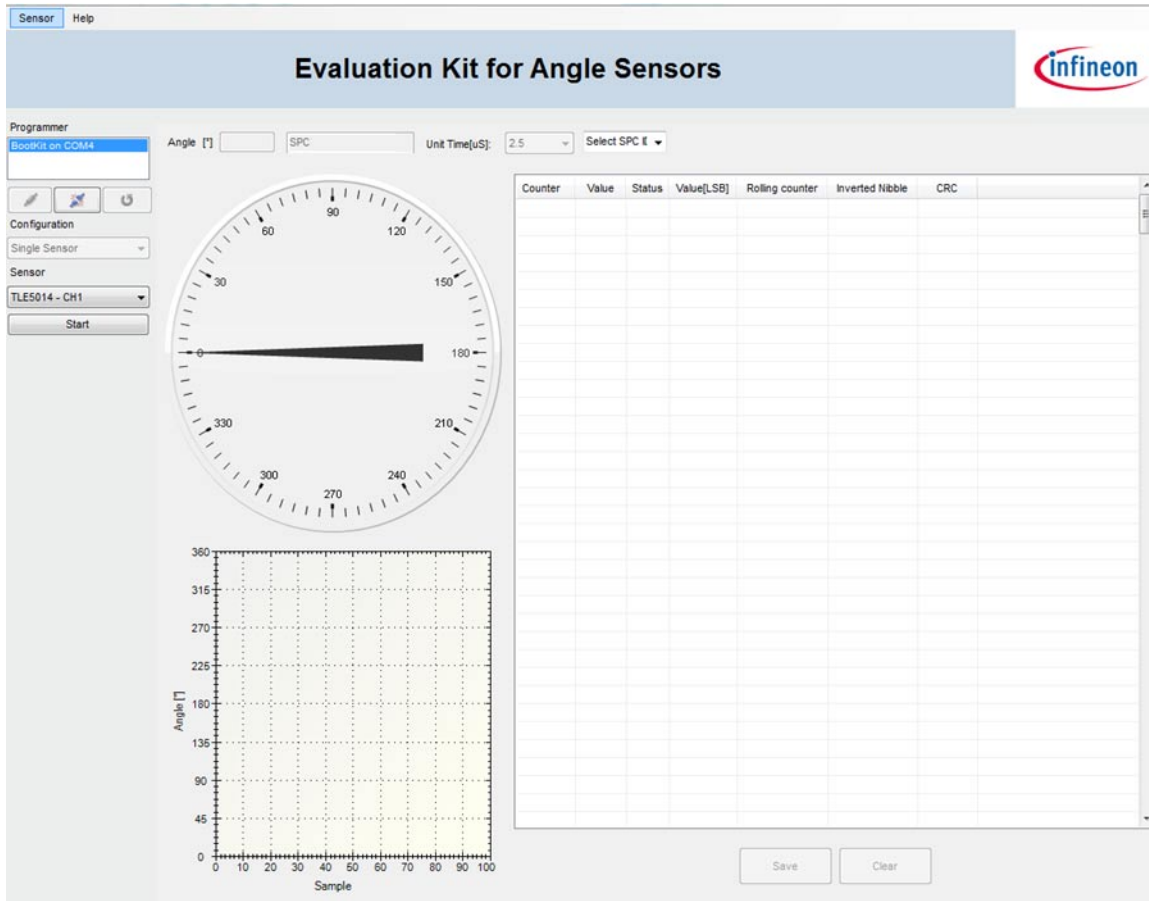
Sensor Help

Evaluation Kit for Angle Sensors

infineon

Programmer
BootKit on COM4

Configuration
Single Sensor
Sensor
TLE5014 - CH1
Start

Angle [°] SPC Unit Time[uS]: 2.5 Select SPC I

90
60
120
30
150
0
180
330
210
300
240
270

| Counter | Value | Status | Value[LSB] | Rolling counter | Inverted Nibble | CRC |
|---|---|---|---|---|---|---|

360
315
270
225
180
135
90
45
0
Angle [°]
0 10 20 30 40 50 60 70 80 90 100
Sample

Save Clear